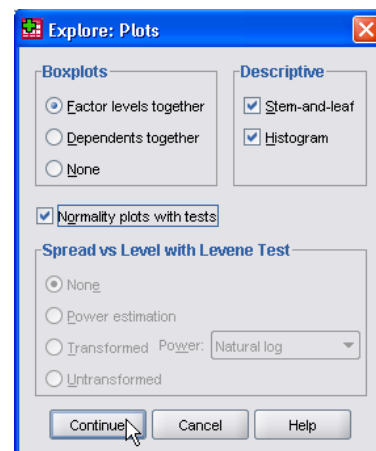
Explore: Plots

Boxplots
Factor levels together
Dependents together
None

Descriptive
Stem-and-leaf
Histogram

Normality plots with tests

Spread vs Level with Levene Test
None
Power estimation
Transformed Power: Natural log
Untransformed

Continue
Cancel
Help